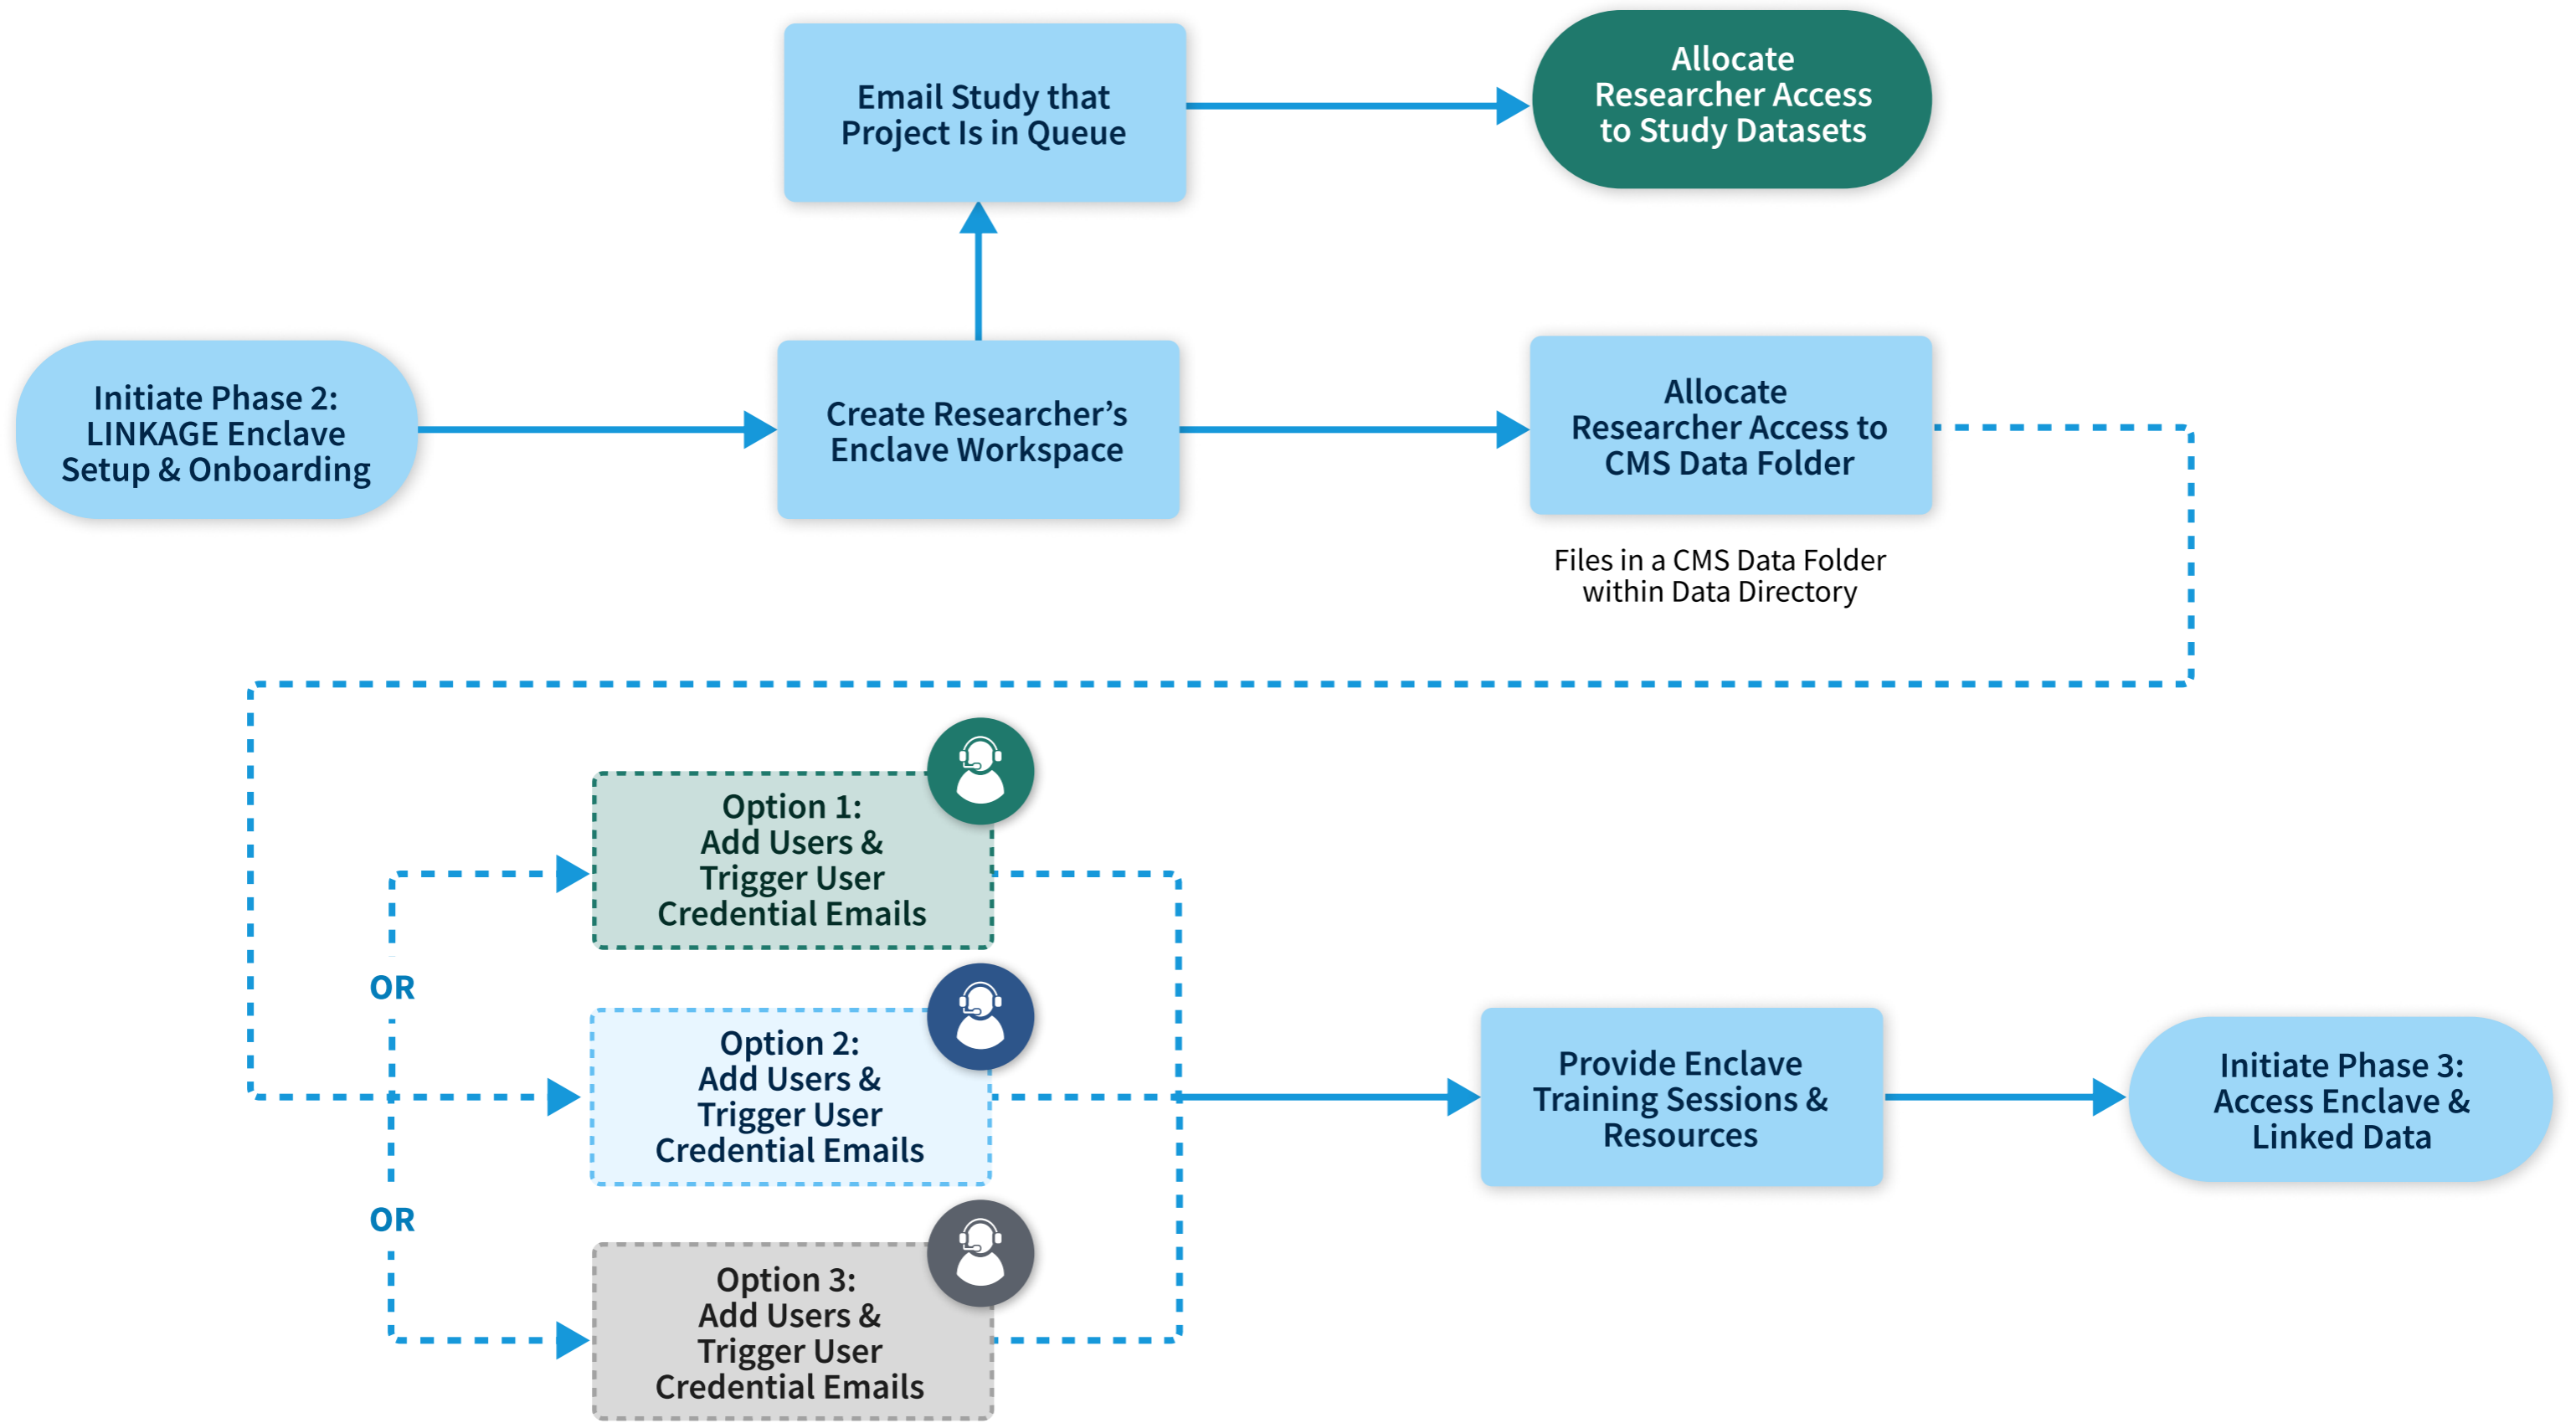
Email Study that Project Is in Queue

Allocate Researcher Access to Study Datasets

Initiate Phase 2: LINKAGE Enclave Setup & Onboarding

Create Researcher's Enclave Workspace

Allocate Researcher Access to CMS Data Folder

Files in a CMS Data Folder within Data Directory

Option 1: Add Users & Trigger User Credential Emails

OR

Option 2: Add Users & Trigger User Credential Emails

OR

Option 3: Add Users & Trigger User Credential Emails

Provide Enclave Training Sessions & Resources

Initiate Phase 3: Access Enclave & Linked Data